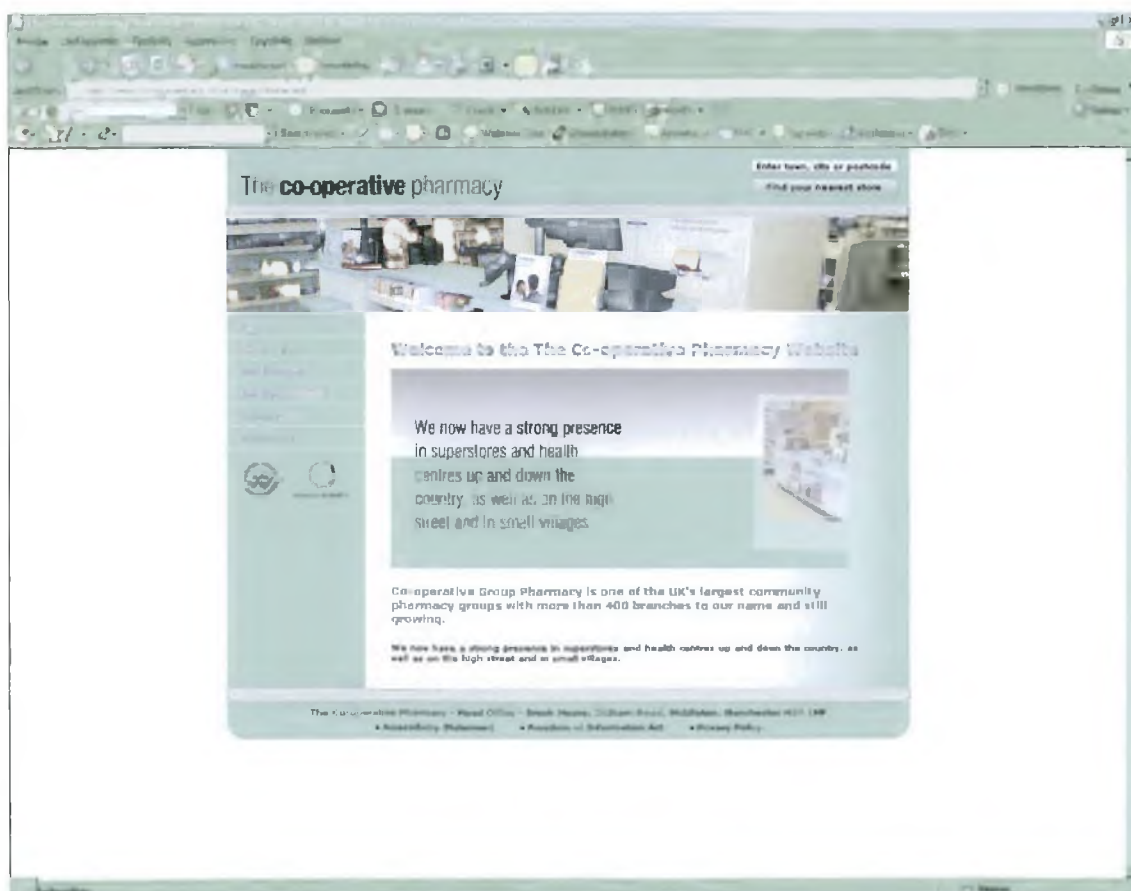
The co-operative pharmacy

Enter town, city or postcode

Find your nearest store

Welcome to the The Co-operative Pharmacy Website

We now have a strong presence in superstores and health centres up and down the country, as well as on the high street and in small villages

Co-operative Group Pharmacy is one of the UK's largest community pharmacy groups with more than 400 branches to our name and still growing.

We now have a strong presence in superstores and health centres up and down the country, as well as on the high street and in small villages.

The Co-operative Pharmacy - Head Office - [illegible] House, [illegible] Road, Middleton, Manchester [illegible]

• Accessibility Statement • Freedom of Information Act • Privacy Policy